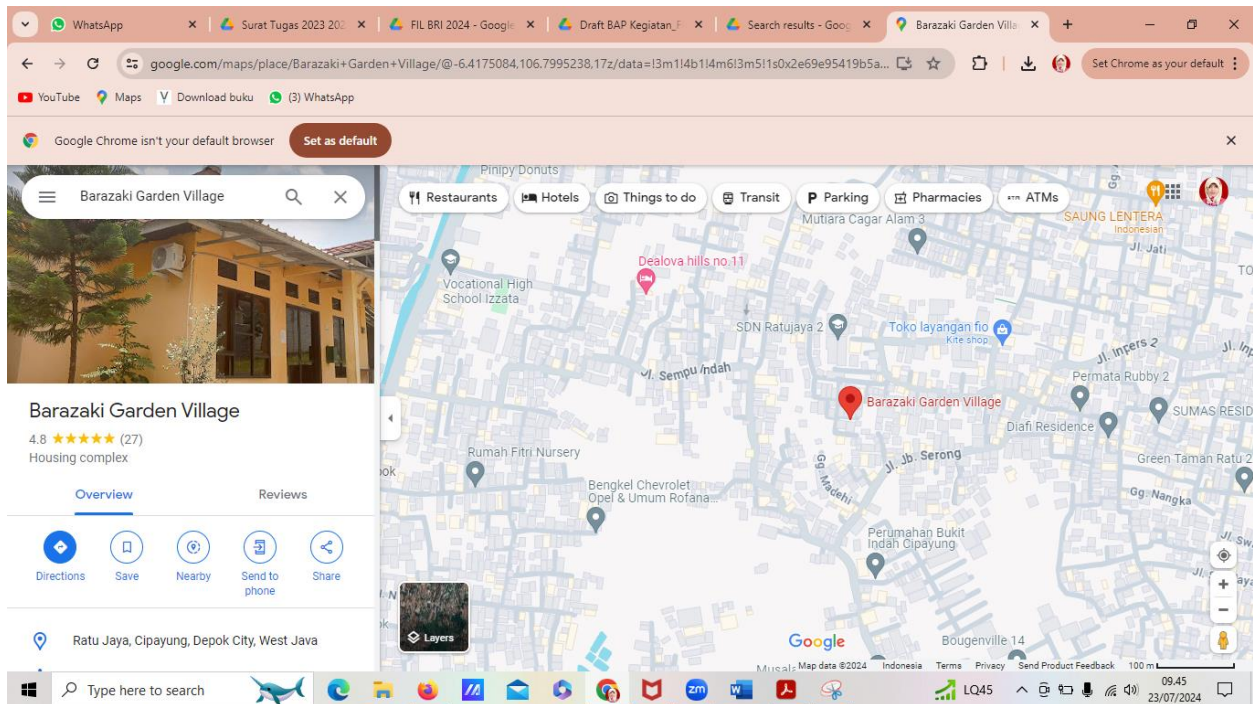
WhatsApp
Surat Tugas 2023 202
FIL BRI 2024 - Google
Draft BAP Kegiatan_F
Search results - Goog
Barazaki Garden Villa

google.com/maps/place/Barazaki+Garden+Village/@-6.4175084,106.7995238,17z/data=!3m1!4b1!4m6!3m5!1s0x2e69e95419b5a...

Set Chrome as your default

YouTube
Maps
Download buku
(3) WhatsApp

Google Chrome isn't your default browser
Set as default

Barazaki Garden Village

Barazaki Garden Village
4.8 ★★★★★ (27)
Housing complex

Overview
Reviews

Directions
Save
Nearby
Send to phone
Share

Ratu Jaya, Cipayung, Depok City, West Java

Restaurants
Hotels
Things to do
Transit
Parking
Pharmacies
ATMs

Pinipy Donuts
Mutiara Cagar Alam 3
SAUNG LENTERA
Indonesian
Jl. Jati
Dealova hills no.11
Vocational High School Izzata
SDN Ratujaya 2
Toko layangan fio
Kite shop
Jl. Inpers 2
Jl. Sempu Indah
Permata Rubby 2
Barazaki Garden Village
SUMAS RESID
Diafi Residence
Rumah Fitri Nursery
Bengkel Chevrolet Opel & Umum Rofana...
Gg. Madehi
Jl. Jb. Serong
Green Taman Ratu 2
Gg. Nangka
Perumahan Bukit Indah Cipayung
Layers
Google
Bougenville 14
Map data ©2024
Indonesia
Terms
Privacy
Send Product Feedback
100 m

Type here to search
LQ45
09.45
23/07/2024